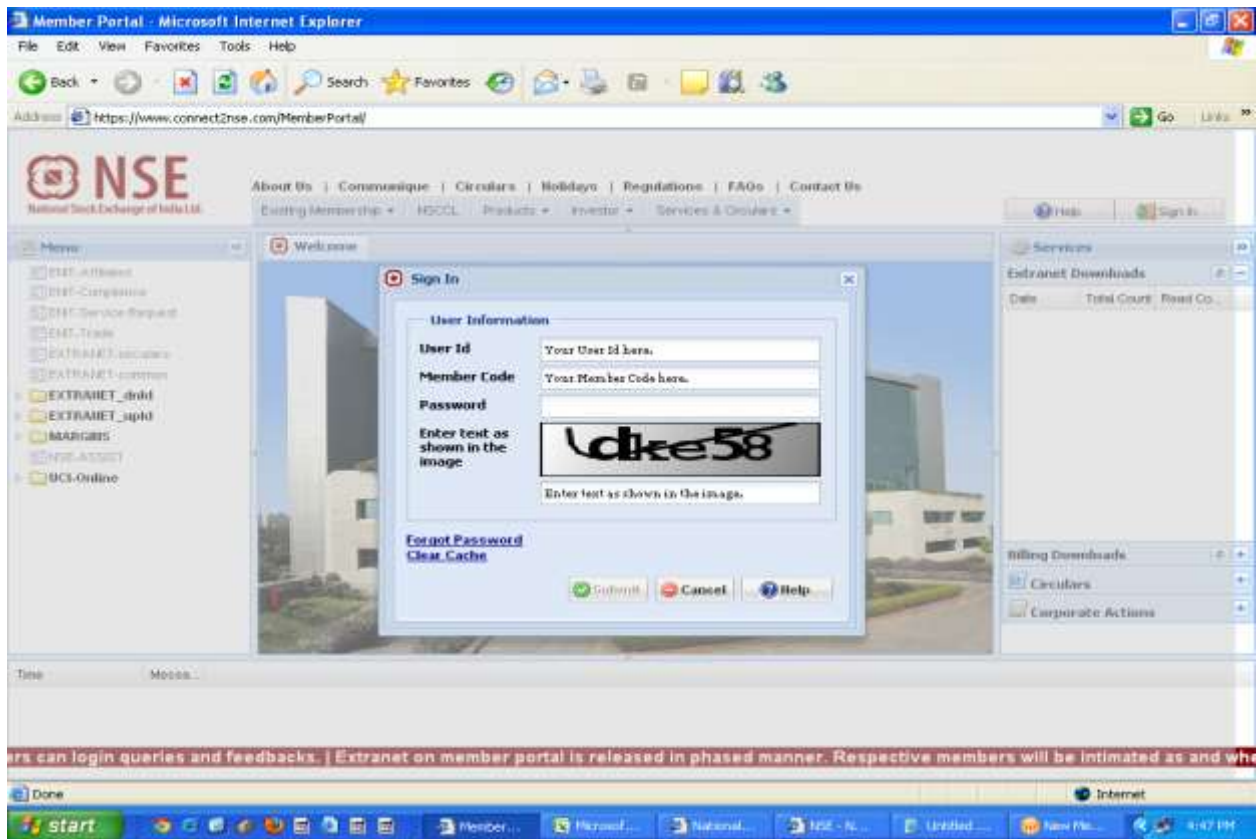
Member Portal - Microsoft Internet Explorer

File Edit View Favorites Tools Help

Back Search Favorites

Address https://www.connect2nse.com/MemberPortal/

Go Links

NSE
National Stock Exchange of India Ltd.

About Us | Communique | Circulars | Holidays | Regulations | FAQs | Contact Us

Existing Membership ▾ NSCCL Products ▾ Investor ▾ Services & Circulars ▾

Help Sign In

Menu

ENIT-Affiliated
ENIT-Compliance
ENIT-Service Request
ENIT-Trade
EXTRANET-circulars
EXTRANET-common
EXTRANET_dnld
EXTRANET_upld
MARGINS
NSE-ASSIST
UCI-Online

Welcome

Sign In

User Information

User Id Your User Id here.

Member Code Your Member Code here.

Password

Enter text as shown in the image

dke58

Enter text as shown in the image.

Forgot Password
Clear Cache

Submit Cancel Help

Services

Extranet Downloads

Date Total Count Read Co...

Billing Downloads

Circulars

Corporate Actions

Time Messa...

rs can login queries and feedbacks. | Extranet on member portal is released in phased manner. Respective members will be intimated as and whe

Done

Internet

start

Member... Microsof... National... NSE - N... Untitled... New Me... 4:47 PM